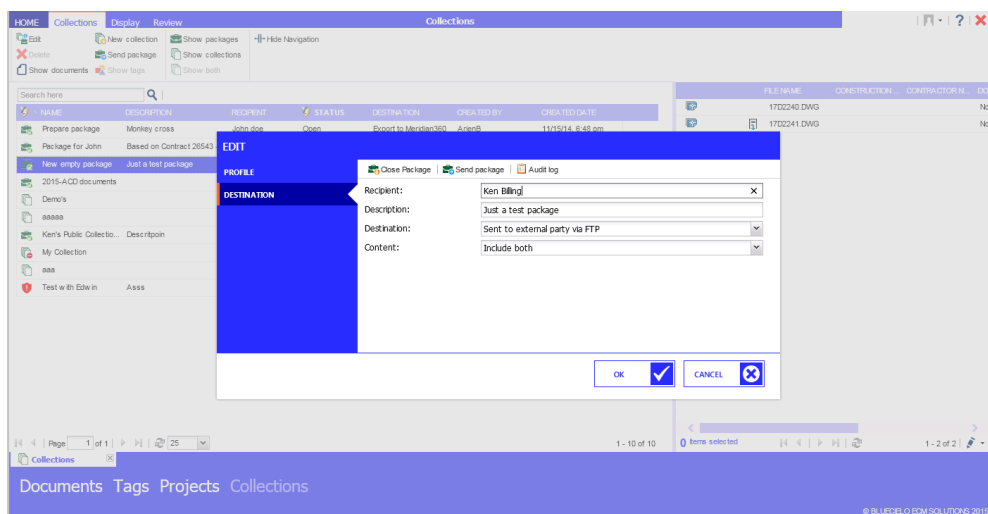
HOME Collections Display Review

Collections

Edit
Delete
Show documents
New collection
Send package
Show tags
Show packages
Show collections
Show both
Hide Navigation

Search here

NAME | DESCRIPTION | RECIPIENT | STATUS | DESTINATION | CREATED BY | CREATED DATE
Prepare package | Monkey cross | John doe | Open | Export to Meridian360 | ArjenB | 11/15/14, 6:48 pm
Package for John | Based on Contract 26543 | | | | |
New empty package | Just a test package | | | | |
2015-ACD documents | | | | | |
Demo's | | | | | |
aaaaa | | | | | |
Ken's Public Collectio... | Descritpoin | | | | |
My Collection | | | | | |
aaa | | | | | |
Test with Edwin | Asss | | | | |

Page 1 of 1 | 25
1 - 10 of 10

FILE NAME | CONSTRUCTION ... | CONTRACTOR N... | DO
17D2240.DWG | | | No
17D2241.DWG | | | No

0 items selected
1 - 2 of 2

EDIT
PROFILE
DESTINATION

Close Package | Send package | Audit log

Recipient: Ken Billing
Description: Just a test package
Destination: Sent to external party via FTP
Content: Include both

OK
CANCEL

Collections

Documents Tags Projects Collections

© BLUECIELO ECM SOLUTIONS 2015